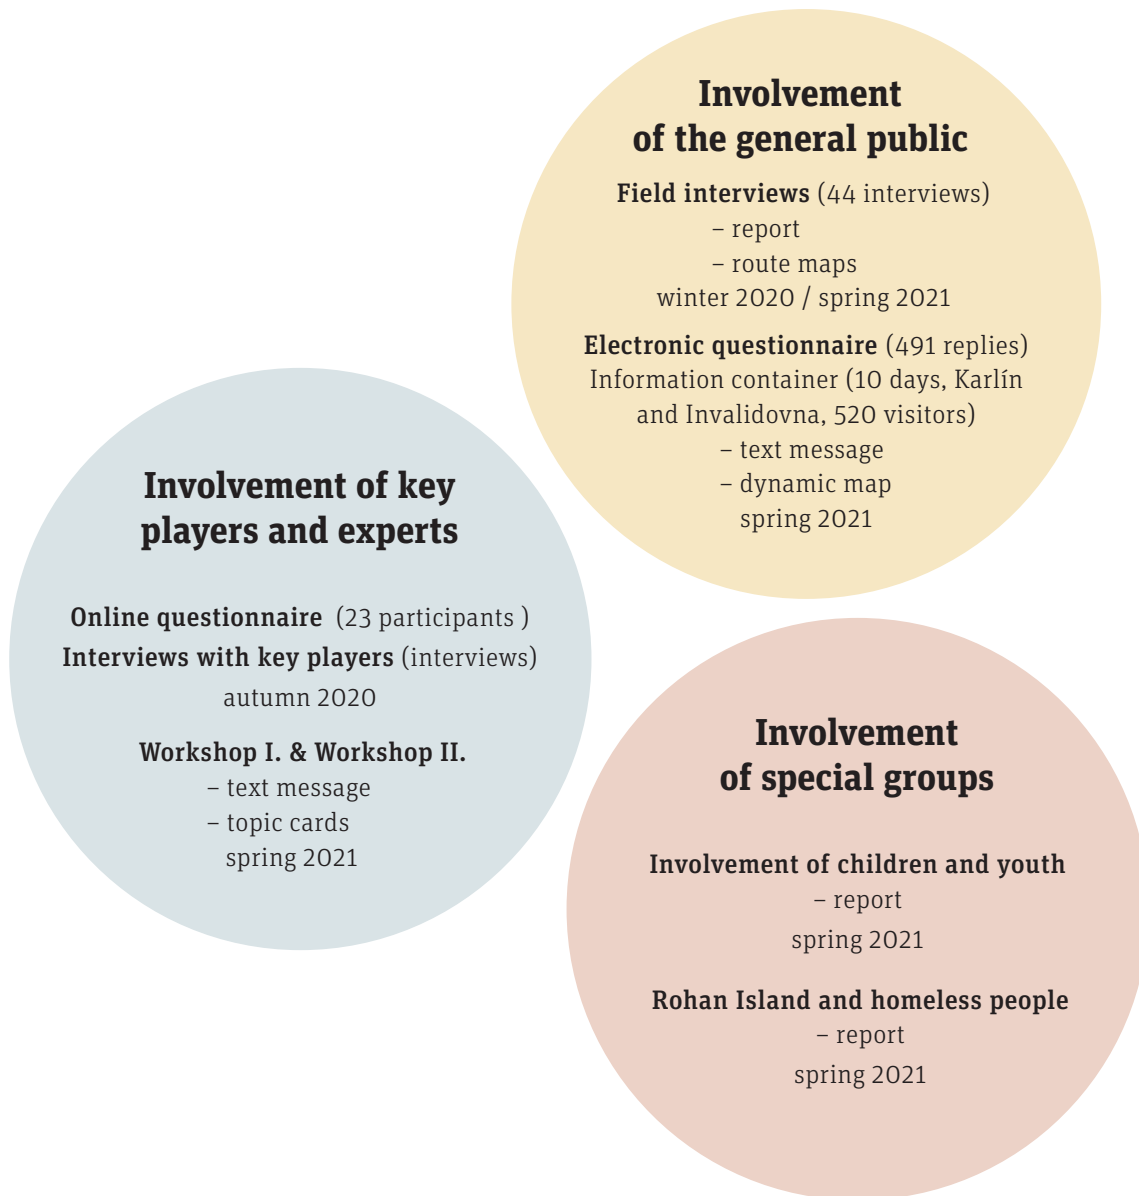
Involvement of the general public

Field interviews (44 interviews)
– report
– route maps
winter 2020 / spring 2021

Electronic questionnaire (491 replies)
Information container (10 days, Karlín and Invalidovna, 520 visitors)
– text message
– dynamic map
spring 2021

Involvement of key players and experts

Online questionnaire (23 participants )
Interviews with key players (interviews)
autumn 2020

Workshop I. & Workshop II.
– text message
– topic cards
spring 2021

Involvement of special groups

Involvement of children and youth
– report
spring 2021

Rohan Island and homeless people
– report
spring 2021